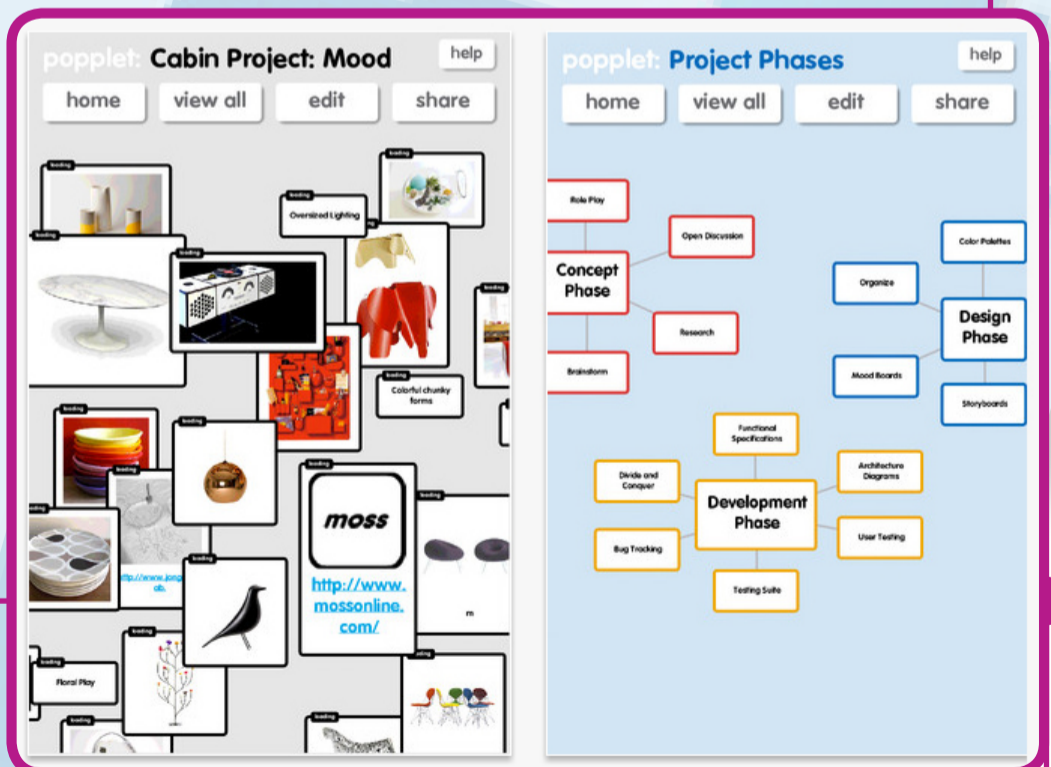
popplet: Cabin Project: Mood

help

home view all edit share

loading

Oversized Lighting

Colorful chunky forms

moss

http://www.mossonline.com/

http://www.jong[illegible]ab.

m

Floral Play

popplet: Project Phases

help

home view all edit share

Role Play

Open Discussion

Concept Phase

Research

Brainstorm

Color Palettes

Organize

Design Phase

Mood Boards

Storyboards

Functional Specifications

Divide and Conquer

Architecture Diagrams

Development Phase

Bug Tracking

User Testing

Testing Suite